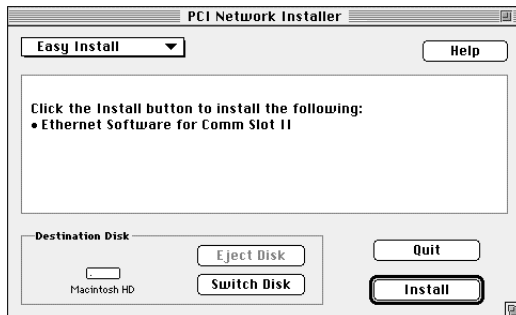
PCI Network Installer

Easy Install

Help

Click the Install button to install the following:
• Ethernet Software for Comm Slot II

Destination Disk

Eject Disk

Switch Disk

Macintosh HD

Quit

Install